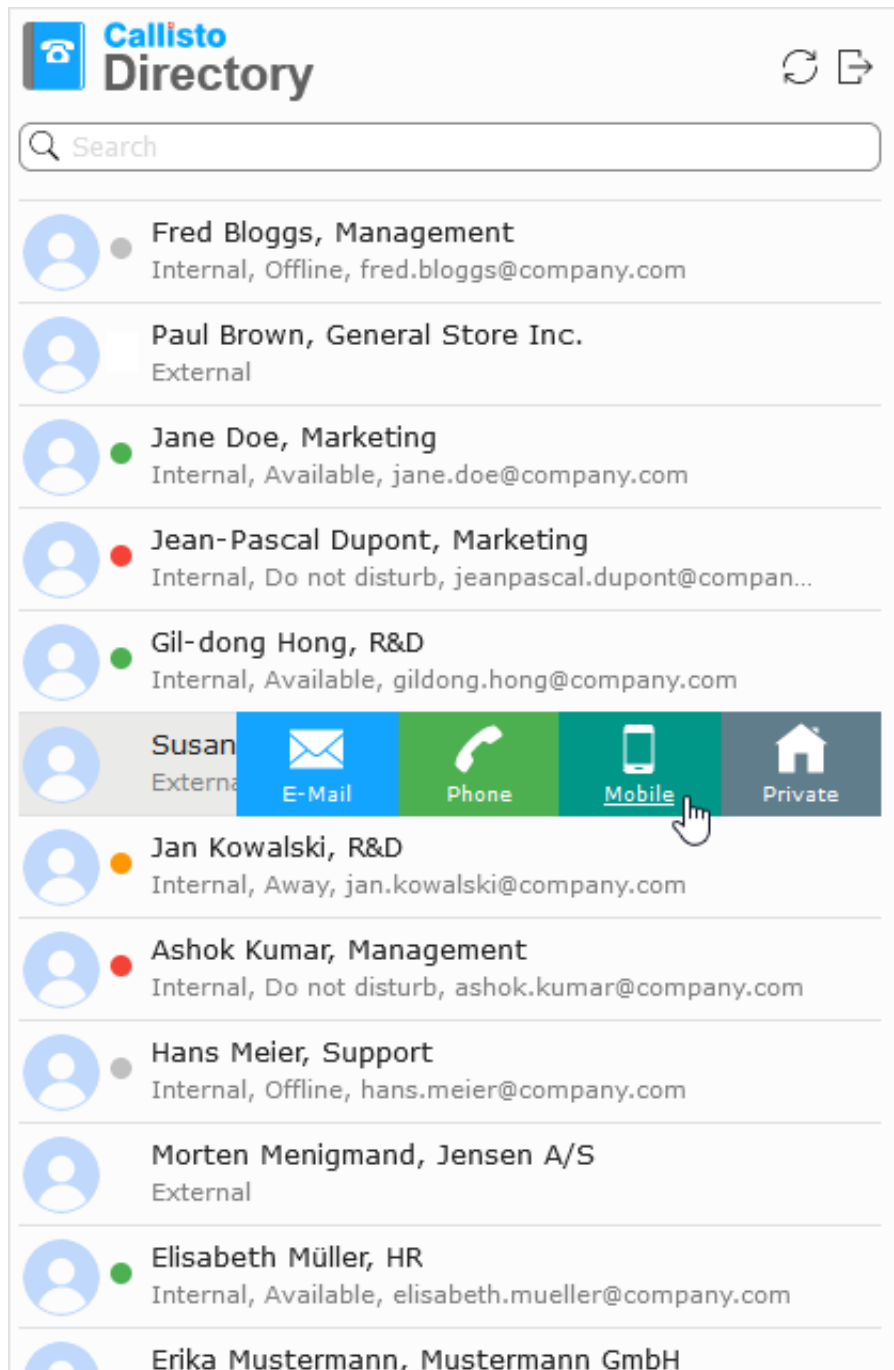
Callisto
Directory

Search

Fred Bloggs, Management
Internal, Offline, fred.bloggs@company.com

Paul Brown, General Store Inc.
External

Jane Doe, Marketing
Internal, Available, jane.doe@company.com

Jean-Pascal Dupont, Marketing
Internal, Do not disturb, jeanpascal.dupont@compan...

Gil-dong Hong, R&D
Internal, Available, gildong.hong@company.com

Susan
Externa

E-Mail
Phone
Mobile
Private

Jan Kowalski, R&D
Internal, Away, jan.kowalski@company.com

Ashok Kumar, Management
Internal, Do not disturb, ashok.kumar@company.com

Hans Meier, Support
Internal, Offline, hans.meier@company.com

Morten Menigmand, Jensen A/S
External

Elisabeth Müller, HR
Internal, Available, elisabeth.mueller@company.com

Erika Mustermann, Mustermann GmbH